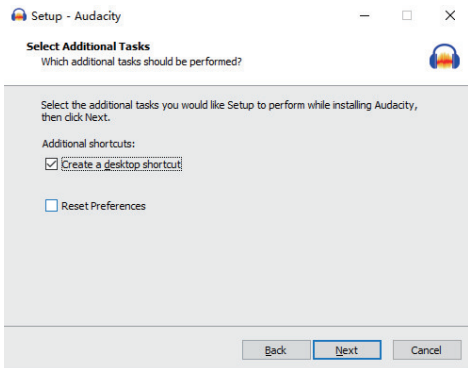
Setup - Audacity

Select Additional Tasks
Which additional tasks should be performed?

Select the additional tasks you would like Setup to perform while installing Audacity, then click Next.

Additional shortcuts:

Create a desktop shortcut

Reset Preferences

Back
Next
Cancel